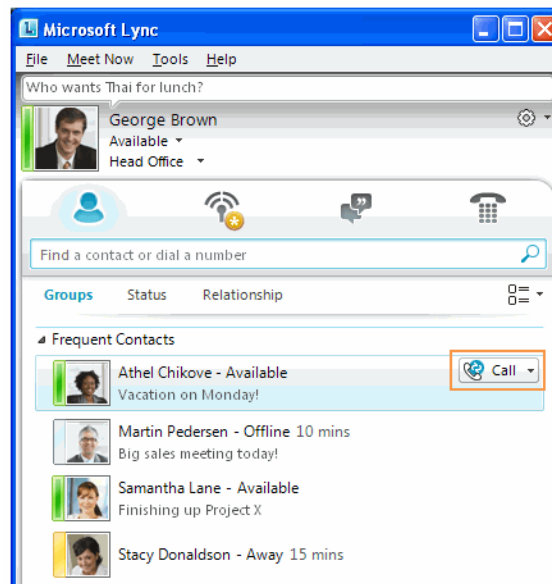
Microsoft Lync

File Meet Now Tools Help

Who wants Thai for lunch?

George Brown
Available
Head Office

Find a contact or dial a number

Groups Status Relationship

Frequent Contacts

Athel Chikove - Available
Vacation on Monday!

Call

Martin Pedersen - Offline 10 mins
Big sales meeting today!

Samantha Lane - Available
Finishing up Project X

Stacy Donaldson - Away 15 mins